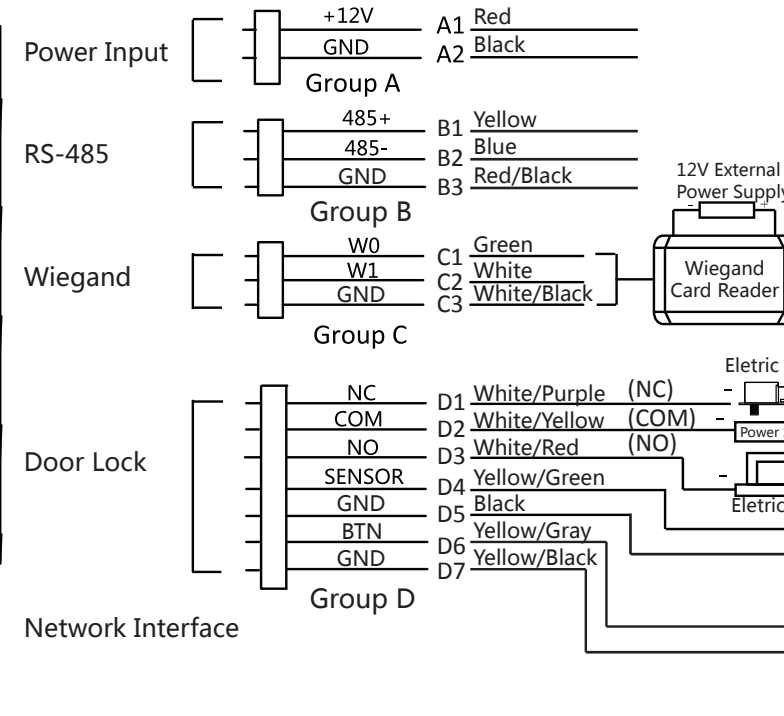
Power Input
+12V
GND
A1 Red
A2 Black
Group A

RS-485
485+
485-
GND
B1 Yellow
B2 Blue
B3 Red/Black
Group B

12V External Power Supply
- +

Wiegand
W0
W1
GND
C1 Green
C2 White
C3 White/Black
Group C
Wiegand Card Reader

Eletric
Door Lock
NC
COM
NO
SENSOR
GND
BTN
GND
D1 White/Purple (NC)
D2 White/Yellow (COM)
D3 White/Red (NO)
D4 Yellow/Green
D5 Black
D6 Yellow/Gray
D7 Yellow/Black
Group D
Power
Eletric

Network Interface